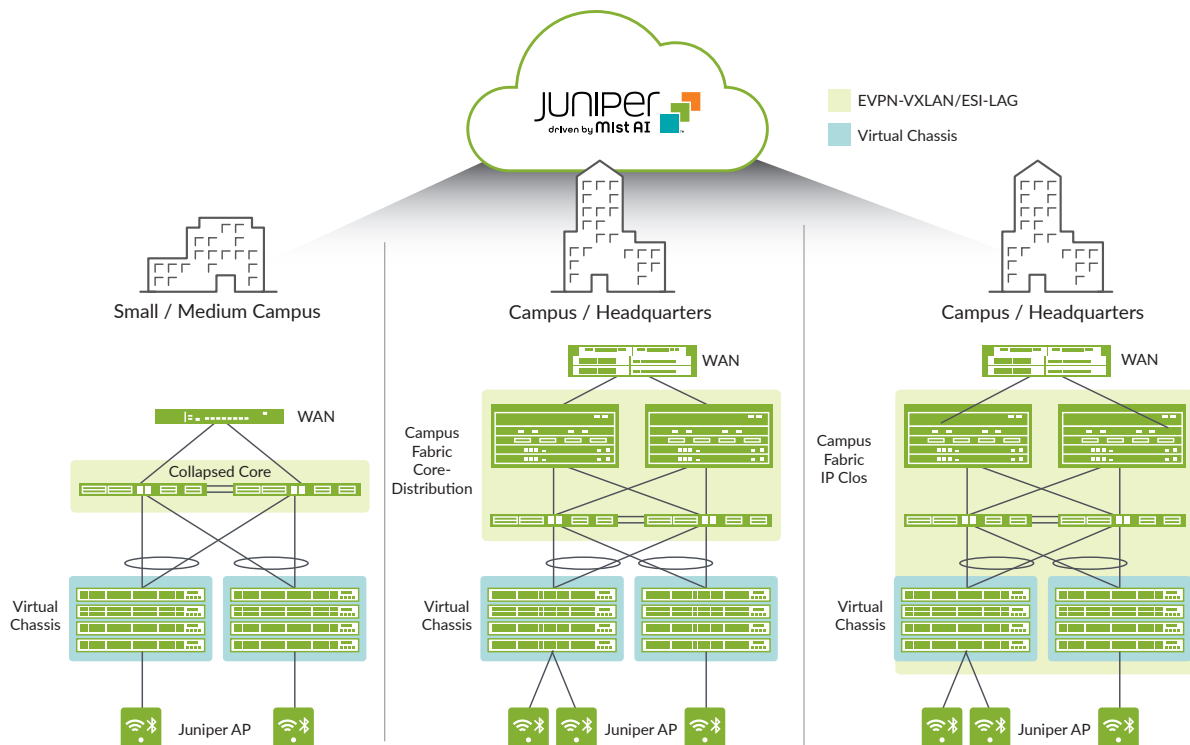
JUNIPER
driven by Mist AI

EVPN-VXLAN/ESI-LAG

Virtual Chassis

Small / Medium Campus

WAN

Collapsed Core

Virtual Chassis

Juniper AP

Campus / Headquarters

WAN

Campus Fabric Core-Distribution

Virtual Chassis

Juniper AP

Campus / Headquarters

WAN

Campus Fabric IP Clos

Virtual Chassis

Juniper AP